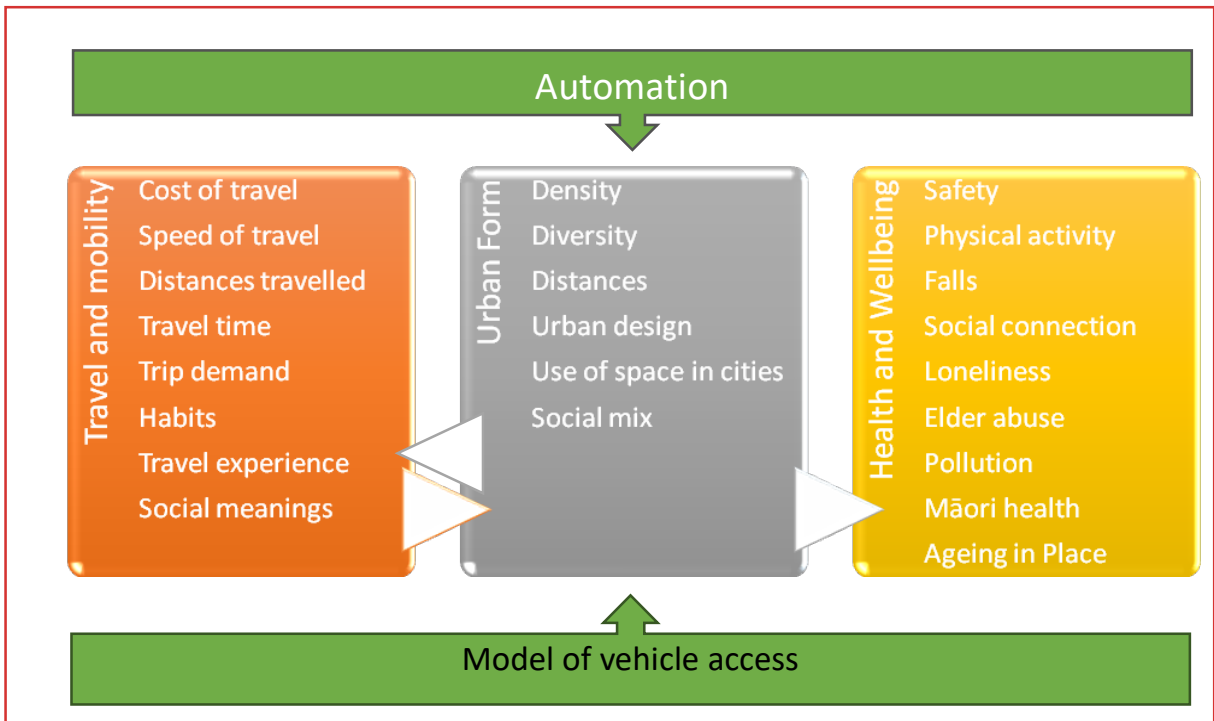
Automation

Travel and mobility
Cost of travel
Speed of travel
Distances travelled
Travel time
Trip demand
Habits
Travel experience
Social meanings

Urban Form
Density
Diversity
Distances
Urban design
Use of space in cities
Social mix

Health and Wellbeing
Safety
Physical activity
Falls
Social connection
Loneliness
Elder abuse
Pollution
Māori health
Ageing in Place

Model of vehicle access